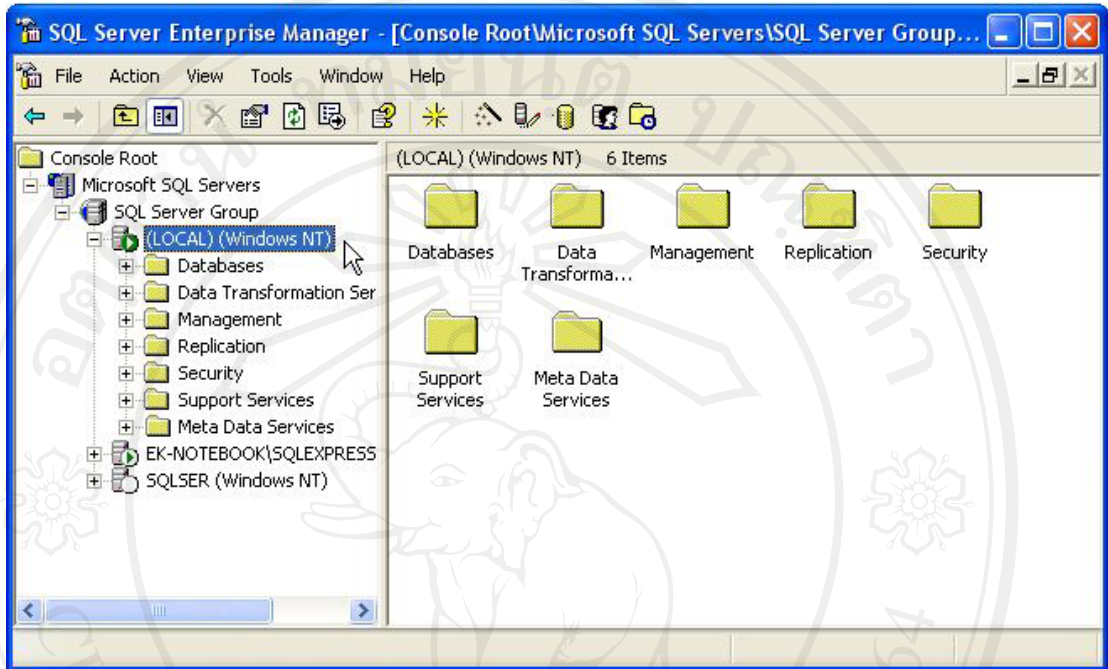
SQL Server Enterprise Manager - [Console Root\Microsoft SQL Servers\SQL Server Group...

File Action View Tools Window Help

Console Root
Microsoft SQL Servers
SQL Server Group
(LOCAL) (Windows NT)
Databases
Data Transformation Ser
Management
Replication
Security
Support Services
Meta Data Services
EK-NOTEBOOK\SQLEXPRESS
SQLSER (Windows NT)

(LOCAL) (Windows NT) 6 Items

Databases
Data Transforma...
Management
Replication
Security
Support Services
Meta Data Services